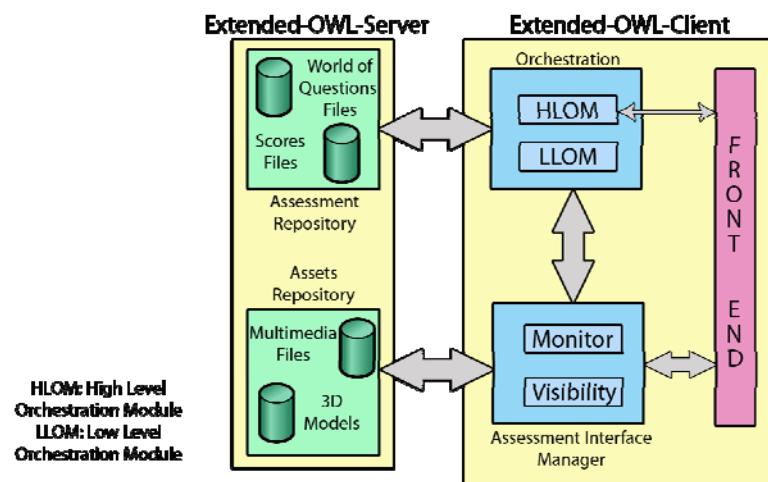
Extended-OWL-Server

World of Questions Files

Scores Files

Assessment Repository

Assets Repository

Multimedia Files

3D Models

Extended-OWL-Client

Orchestration

HLOM

LLOM

Monitor

Visibility

Assessment Interface Manager

FRONT END

HLOM: High Level Orchestration Module
LLOM: Low Level Orchestration Module